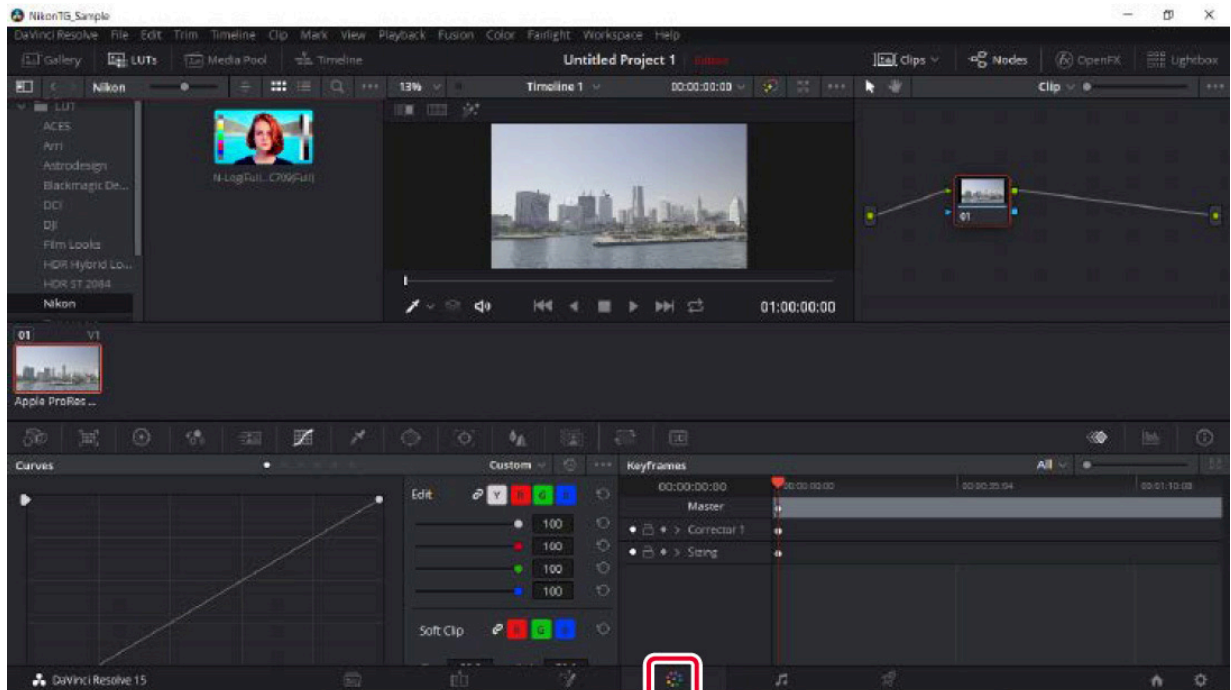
NikonTG_Sample

DaVinci Resolve File Edit Trim Timeline Clip Mark View Playback Fusion Color Fairlight Workspace Help

Gallery LUTs Media Pool Timeline Untitled Project 1 Clips Nodes OpenFX Lightbox

Nikon 13% Timeline 1 00:00:00:00 Clip

LUT
ACES
Arri
Astrodesign
Blackmagic De...
DCI
DJI
Film Looks
HDR Hybrid Lo...
HDR ST 2084
Nikon

N-Log(Full...C709(Full)

01:00:00:00

01

01 V1

Apple ProRes ...

Curves

Custom

Edit

Y R G B

100
100
100
100

Soft Clip

R G B

Keyframes

All

00:00:00:00
Master
Corrector 1
Sizing

DaVinci Resolve 15